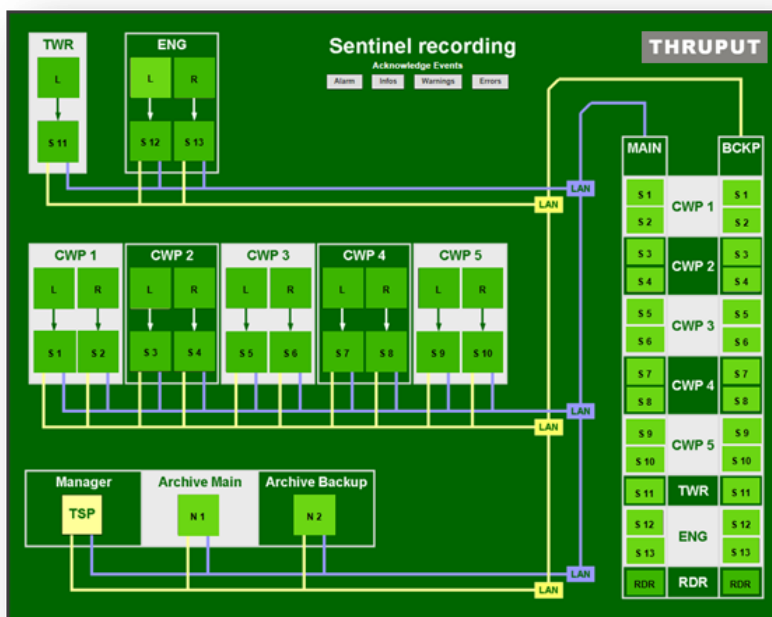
Sentinel recording
Acknowledge Events
Alarm Infos Warnings Errors

THRUPUT

TWR
L
S 11

ENG
L R
S 12 S 13

MAIN BCKP

LAN
LAN

| MAIN | | BCKP |
|---|---|---|
| S 1<br>S 2 | CWP 1 | S 1<br>S 2 |
| S 3<br>S 4 | CWP 2 | S 3<br>S 4 |
| S 5<br>S 6 | CWP 3 | S 5<br>S 6 |
| S 7<br>S 8 | CWP 4 | S 7<br>S 8 |
| S 9<br>S 10 | CWP 5 | S 9<br>S 10 |
| S 11 | TWR | S 11 |
| S 12<br>S 13 | ENG | S 12<br>S 13 |
| RDR | RDR | RDR |

CWP 1
L R
S 1 S 2

CWP 2
L R
S 3 S 4

CWP 3
L R
S 5 S 6

CWP 4
L R
S 7 S 8

CWP 5
L R
S 9 S 10

LAN
LAN

Manager
TSP

Archive Main
N 1

Archive Backup
N 2

LAN
LAN